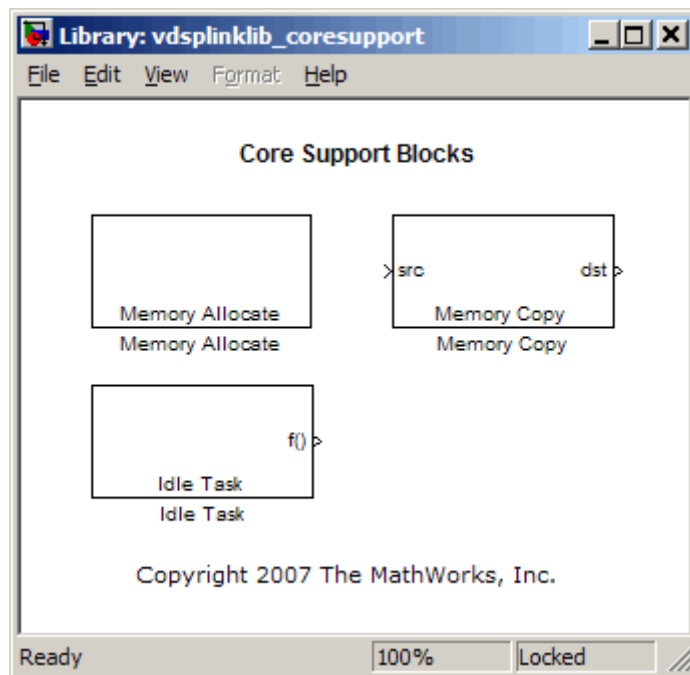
Library: vdsplinklib_coresupport

File Edit View Format Help

Core Support Blocks

Memory Allocate
Memory Allocate

src dst
Memory Copy
Memory Copy

f()
Idle Task
Idle Task

Copyright 2007 The MathWorks, Inc.

Ready 100% Locked